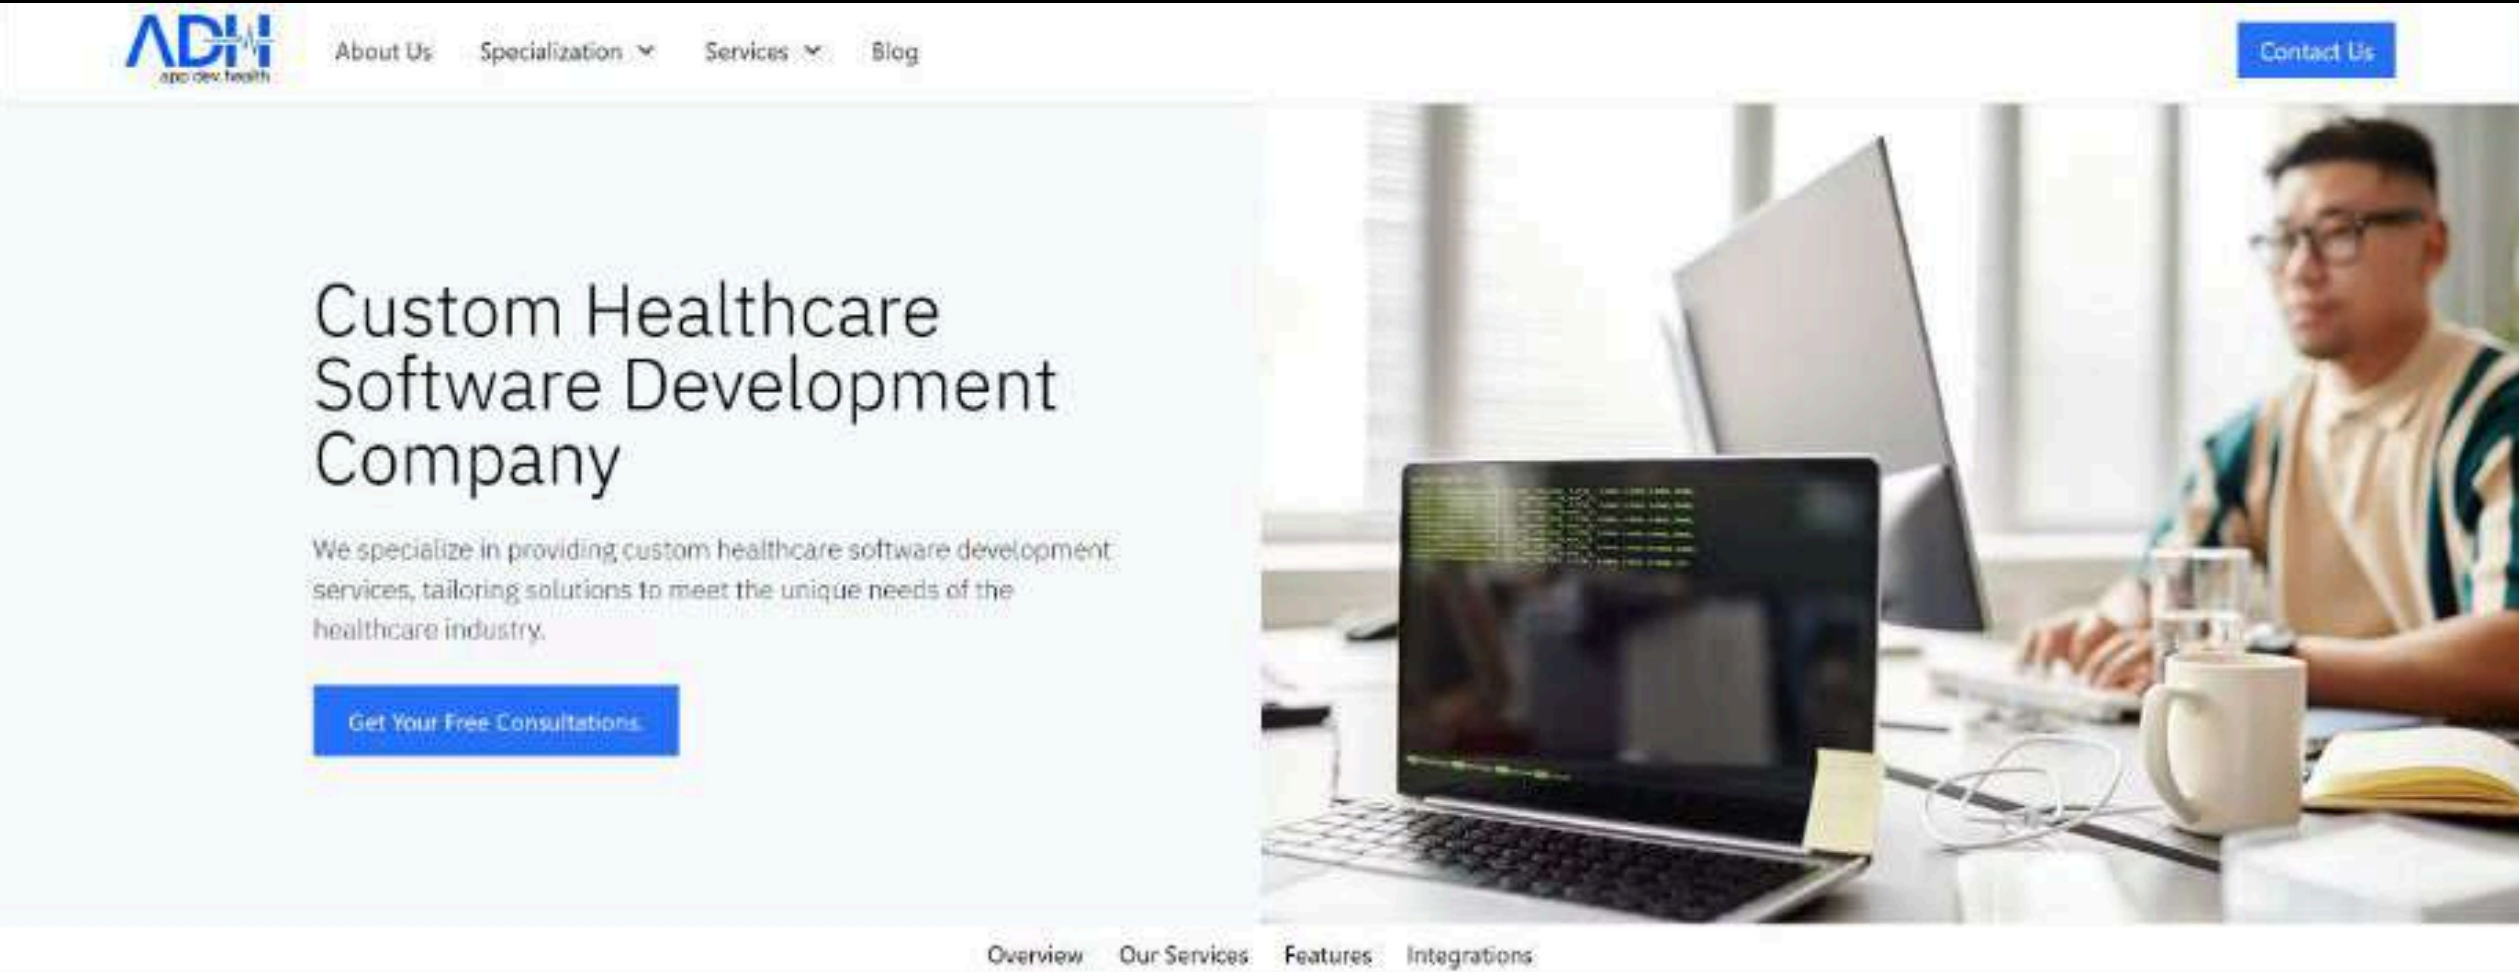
ADH
app dev health

About Us Specialization Services Blog

Contact Us

Custom Healthcare Software Development Company

We specialize in providing custom healthcare software development services, tailoring solutions to meet the unique needs of the healthcare industry.

Get Your Free Consultations

Overview Our Services Features Integrations